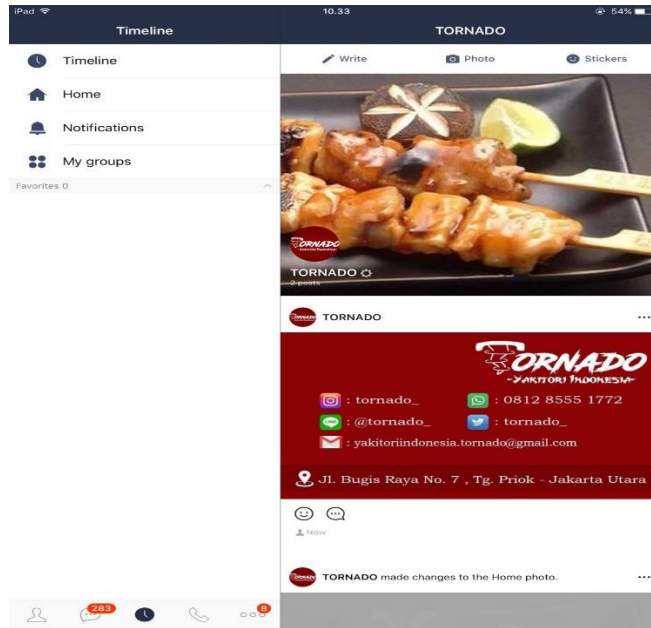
iPad
10.33
54%

Timeline
Timeline
Home
Notifications
My groups
Favorites 0

TORNADO
Write
Photo
Stickers

TORNADO
TORNADO
2 posts

TORNADO
...

TORNADO
-YAKITORI INDONESIA-
: tornado_
: 0812 8555 1772
: @tornado_
: tornado_
: yakitoriindonesia.tornado@gmail.com
Jl. Bugis Raya No. 7 , Tg. Priok - Jakarta Utara

Now

TORNADO made changes to the Home photo.
...

283
8